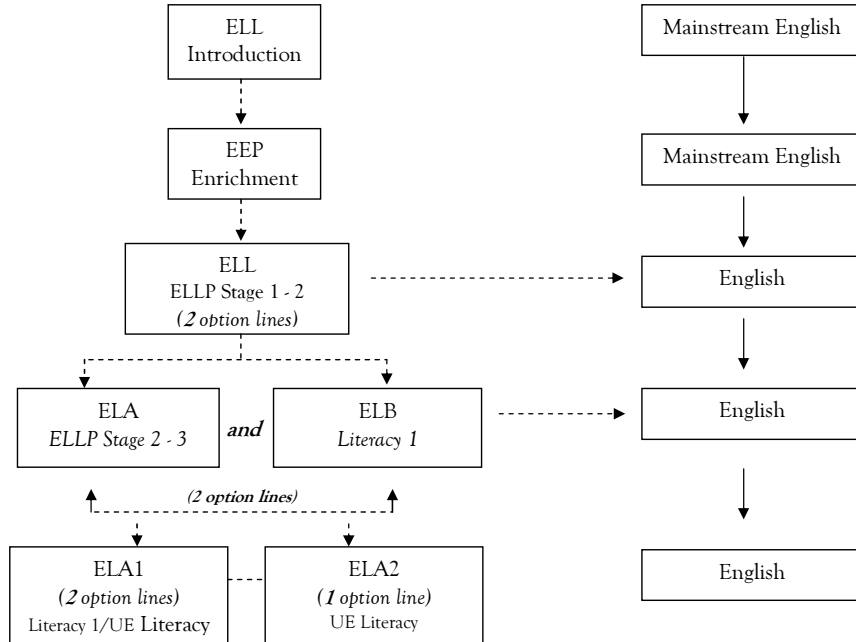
ELL
Introduction

EEP
Enrichment

ELL
ELLP Stage 1 - 2
*(2 option lines)*

ELA
*ELLP Stage 2 - 3*

***and***

ELB
*Literacy 1*

***(2 option lines)***

ELA1
*(2 option lines)*
Literacy 1/UE Literacy

ELA2
*(1 option line)*
UE Literacy

Mainstream English

Mainstream English

English

English

English